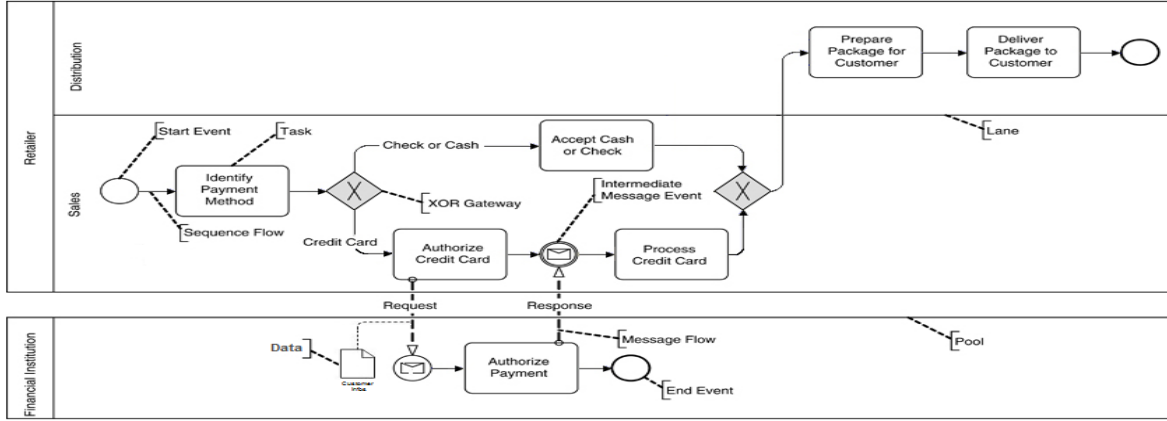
Retailer

Distribution

Prepare Package for Customer

Deliver Package to Customer

Lane

Sales

Start Event

Task

Identify Payment Method

Check or Cash

Accept Cash or Check

XOR Gateway

Intermediate Message Event

Sequence Flow

Credit Card

Authorize Credit Card

Process Credit Card

Request

Response

Financial Institution

Data

Customer Info

Authorize Payment

Message Flow

Pool

End Event